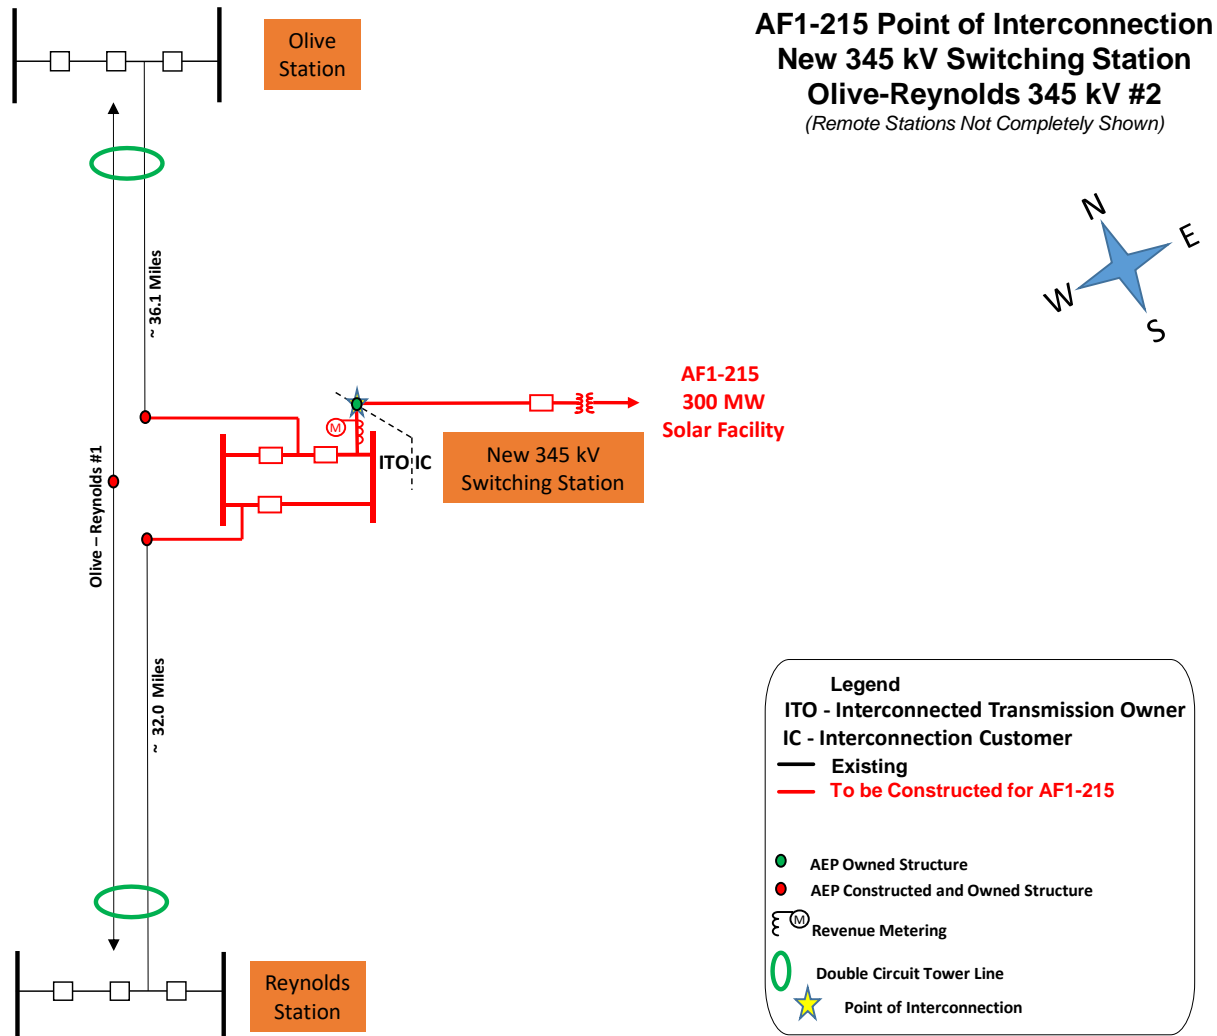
Olive Station

AF1-215 Point of Interconnection
New 345 kV Switching Station
Olive-Reynolds 345 kV #2
(Remote Stations Not Completely Shown)

N
E
W
S

~ 36.1 Miles

AF1-215
300 MW
Solar Facility

M

ITO IC

New 345 kV Switching Station

Olive – Reynolds #1

~ 32.0 Miles

Legend
ITO - Interconnected Transmission Owner
IC - Interconnection Customer
Existing
To be Constructed for AF1-215

AEP Owned Structure
AEP Constructed and Owned Structure
M Revenue Metering
Double Circuit Tower Line
Point of Interconnection

Reynolds Station